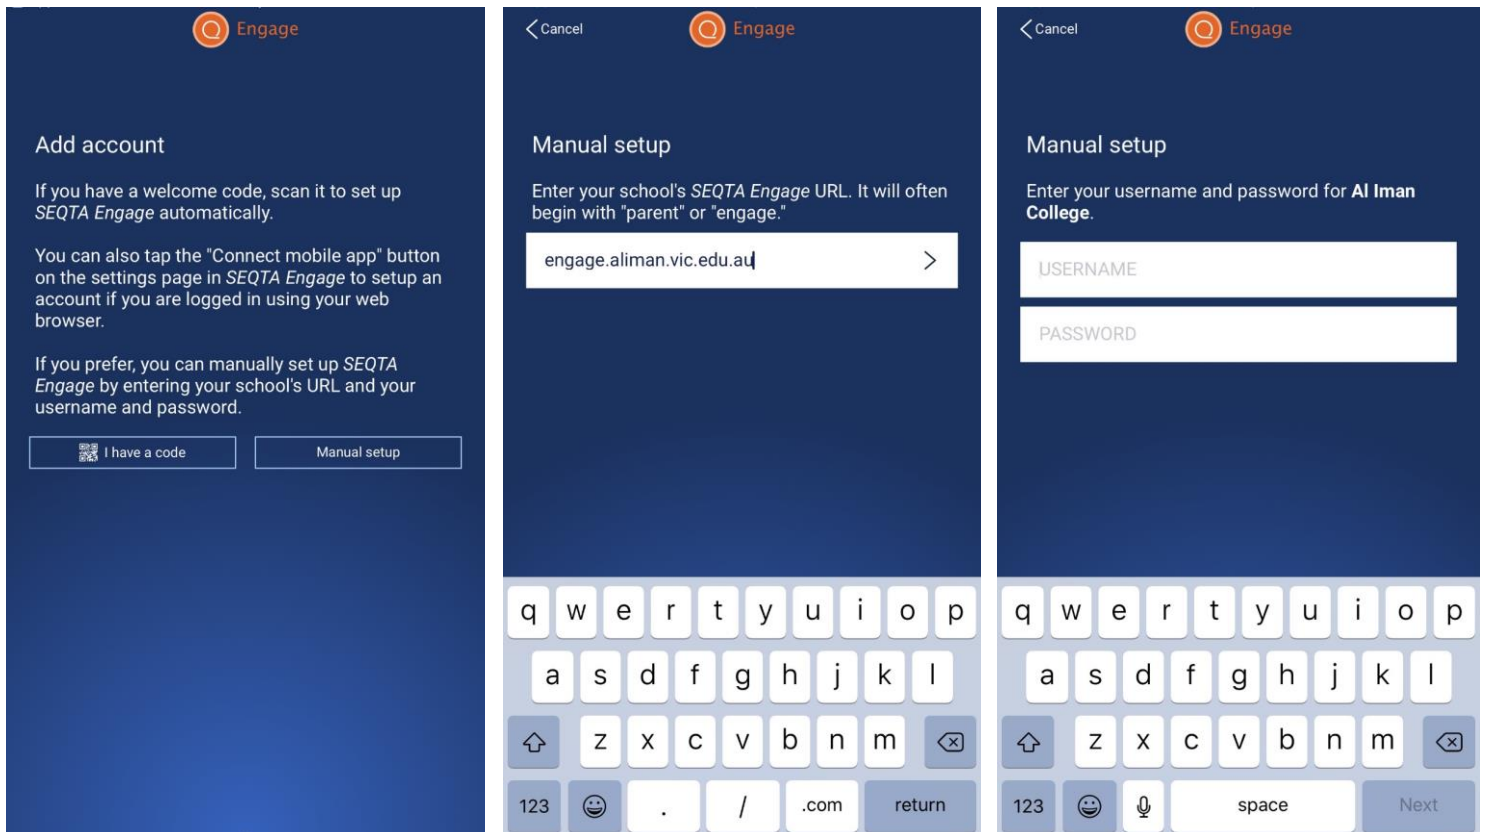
Engage

Add account

If you have a welcome code, scan it to set up *SEQTA Engage* automatically.

You can also tap the "Connect mobile app" button on the settings page in *SEQTA Engage* to setup an account if you are logged in using your web browser.

If you prefer, you can manually set up *SEQTA Engage* by entering your school's URL and your username and password.

I have a code

Manual setup

Cancel

Engage

Manual setup

Enter your school's *SEQTA Engage* URL. It will often begin with "parent" or "engage."

engage.aliman.vic.edu.au

q w e r t y u i o p
a s d f g h j k l
z x c v b n m
123 . / .com return

Cancel

Engage

Manual setup

Enter your username and password for **Al Iman College**.

USERNAME

PASSWORD

q w e r t y u i o p
a s d f g h j k l
z x c v b n m
123 space Next